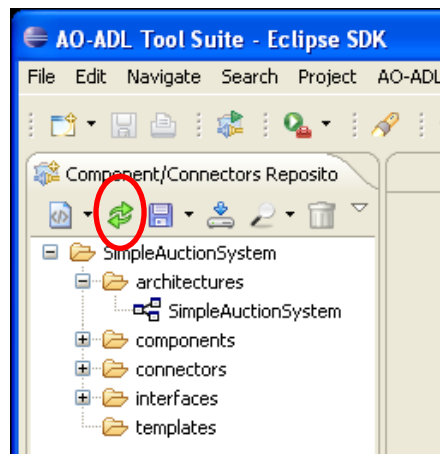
AO-ADL Tool Suite - Eclipse SDK

File Edit Navigate Search Project AO-ADL

Component/Connectors Reposito

SimpleAuctionSystem
architectures
SimpleAuctionSystem
components
connectors
interfaces
templates